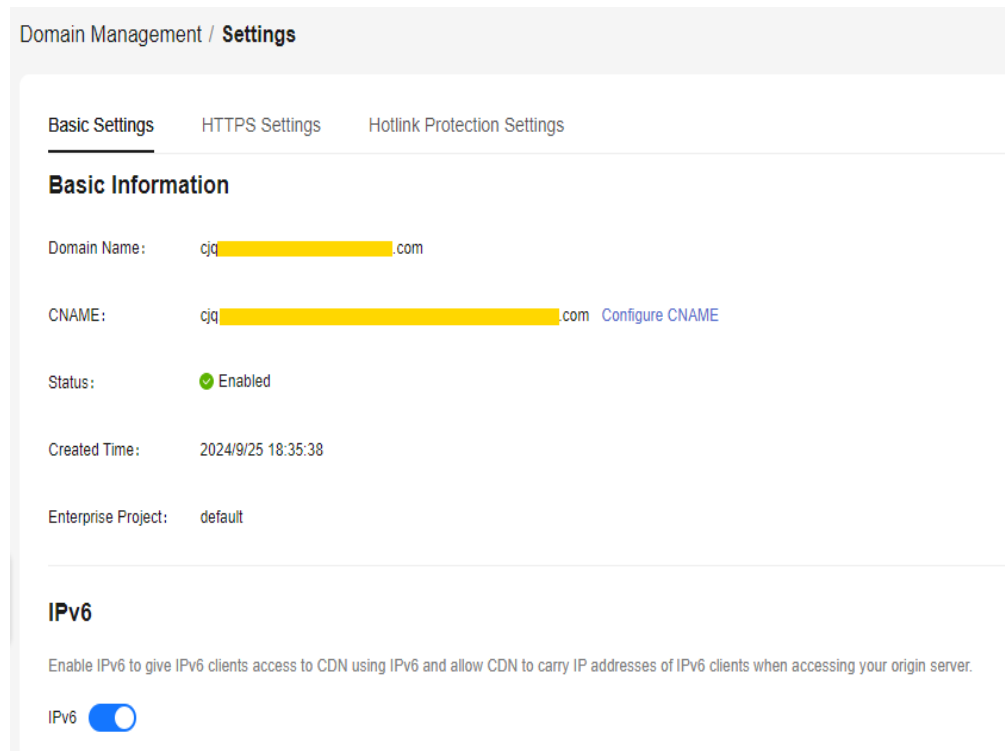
Domain Management / **Settings**

Basic Settings HTTPS Settings Hotlink Protection Settings

**Basic Information**

Domain Name: cjq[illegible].com

CNAME: cjq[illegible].com Configure CNAME

Status: Enabled

Created Time: 2024/9/25 18:35:38

Enterprise Project: default

**IPv6**

Enable IPv6 to give IPv6 clients access to CDN using IPv6 and allow CDN to carry IP addresses of IPv6 clients when accessing your origin server.

IPv6